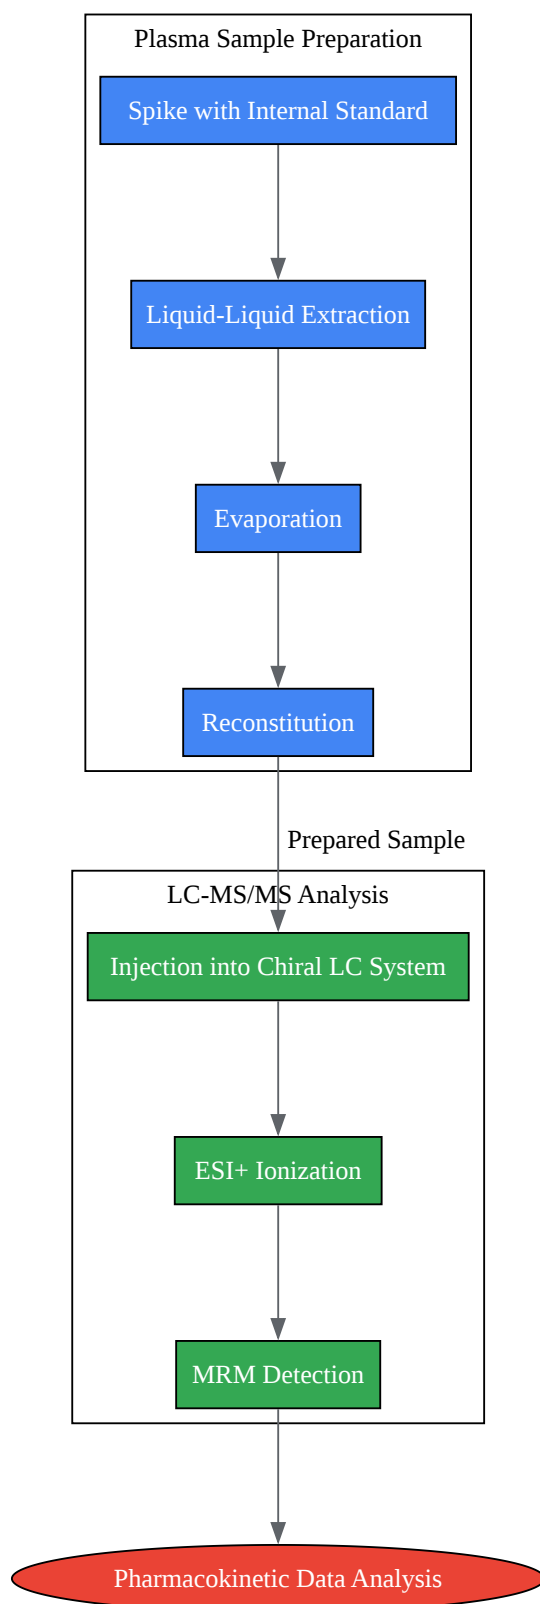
Plasma Sample Preparation

Spike with Internal Standard

Liquid-Liquid Extraction

Evaporation

Reconstitution

Prepared Sample

LC-MS/MS Analysis

Injection into Chiral LC System

ESI+ Ionization

MRM Detection

Pharmacokinetic Data Analysis